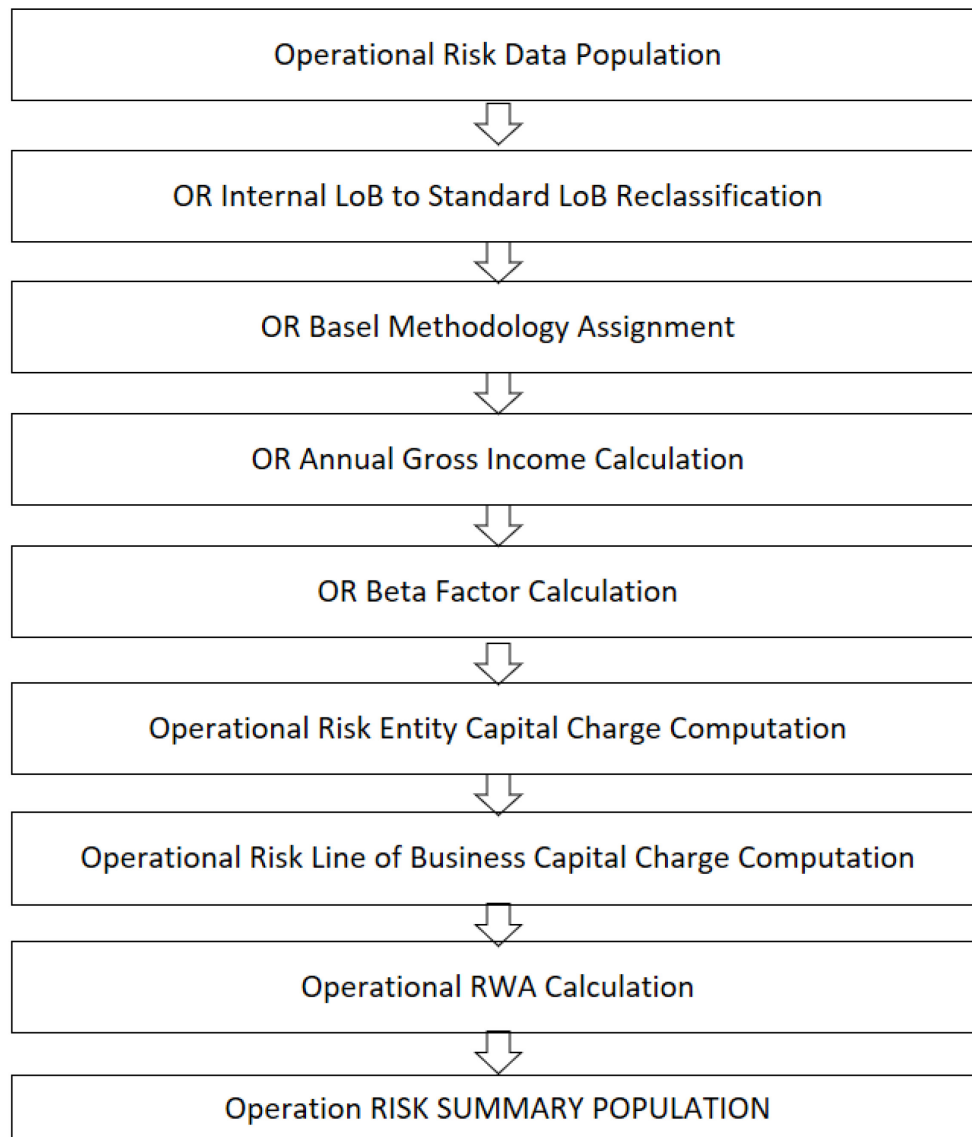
Operational Risk Data Population

OR Internal LoB to Standard LoB Reclassification

OR Basel Methodology Assignment

OR Annual Gross Income Calculation

OR Beta Factor Calculation

Operational Risk Entity Capital Charge Computation

Operational Risk Line of Business Capital Charge Computation

Operational RWA Calculation

Operation RISK SUMMARY POPULATION